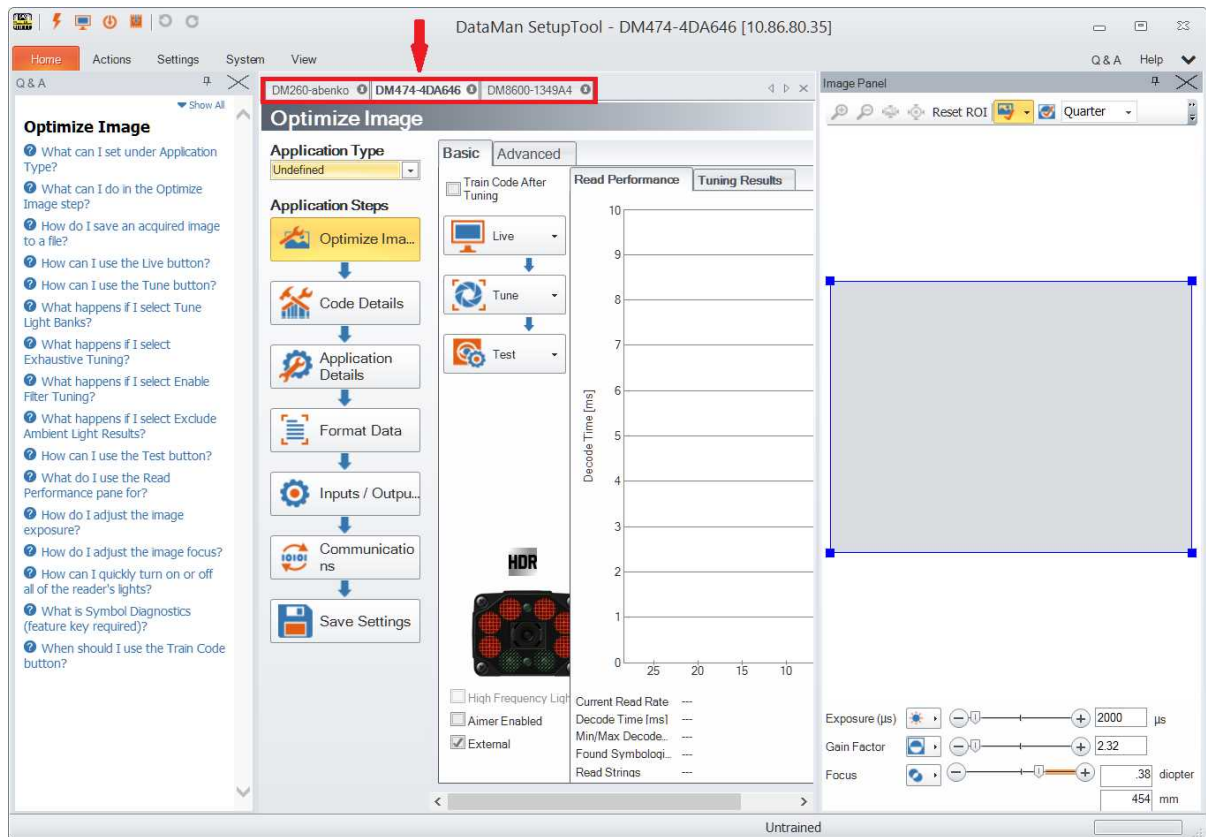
DataMan SetupTool - DM474-4DA646 [10.86.80.35]

Home Actions Settings System View

Q&A Help

Q & A

Show All

Optimize Image

What can I set under Application Type?

What can I do in the Optimize Image step?

How do I save an acquired image to a file?

How can I use the Live button?

How can I use the Tune button?

What happens if I select Tune Light Banks?

What happens if I select Exhaustive Tuning?

What happens if I select Enable Filter Tuning?

What happens if I select Exclude Ambient Light Results?

How can I use the Test button?

What do I use the Read Performance pane for?

How do I adjust the image exposure?

How do I adjust the image focus?

How can I quickly turn on or off all of the reader's lights?

What is Symbol Diagnostics (feature key required)?

When should I use the Train Code button?

DM260-abenko DM474-4DA646 DM8600-1349A4

Optimize Image

Application Type

Undefined

Application Steps

Optimize Ima...

Code Details

Application Details

Format Data

Inputs / Outpu...

Communications

Save Settings

Basic Advanced

Train Code After Tuning

Live

Tune

Test

HDR

High Frequency Ligh

Aimer Enabled

External

Read Performance Tuning Results

Decode Time [ms]

10 9 8 7 6 5 4 3 2 1 0

25 20 15 10

Current Read Rate ---
Decode Time [ms] ---
Min/Max Decode... ---
Found Symbologi... ---
Read Strings ---

Image Panel

Reset ROI Quarter

Exposure (µs) 2000 µs

Gain Factor 2.32

Focus .38 diopter

454 mm

Untrained